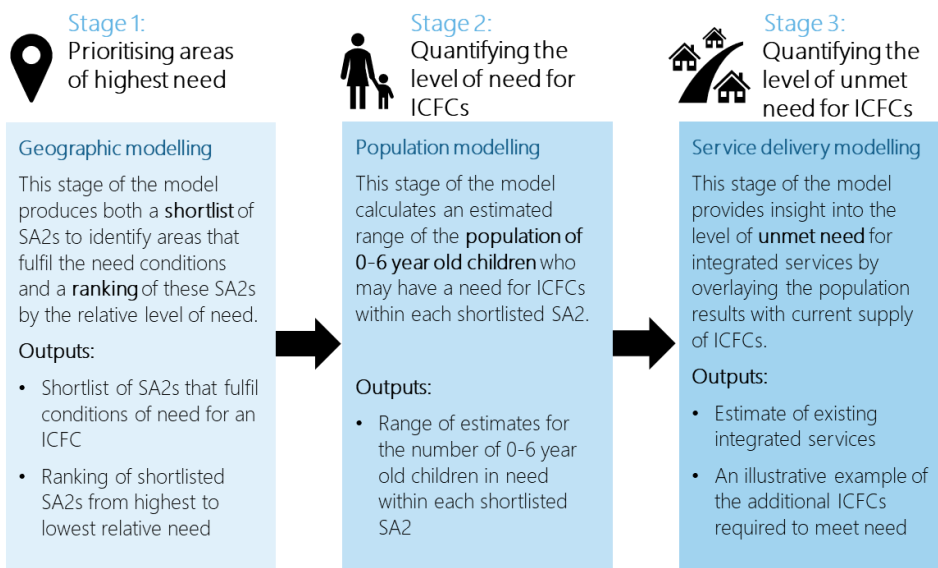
Stage 1:
Prioritising areas of highest need

Geographic modelling

This stage of the model produces both a shortlist of SA2s to identify areas that fulfil the need conditions and a ranking of these SA2s by the relative level of need.

Outputs:

• Shortlist of SA2s that fulfil conditions of need for an ICFC

• Ranking of shortlisted SA2s from highest to lowest relative need

Stage 2:
Quantifying the level of need for ICFCs

Population modelling

This stage of the model calculates an estimated range of the population of 0-6 year old children who may have a need for ICFCs within each shortlisted SA2.

Outputs:

• Range of estimates for the number of 0-6 year old children in need within each shortlisted SA2

Stage 3:
Quantifying the level of unmet need for ICFCs

Service delivery modelling

This stage of the model provides insight into the level of unmet need for integrated services by overlaying the population results with current supply of ICFCs.

Outputs:

• Estimate of existing integrated services

• An illustrative example of the additional ICFCs required to meet need